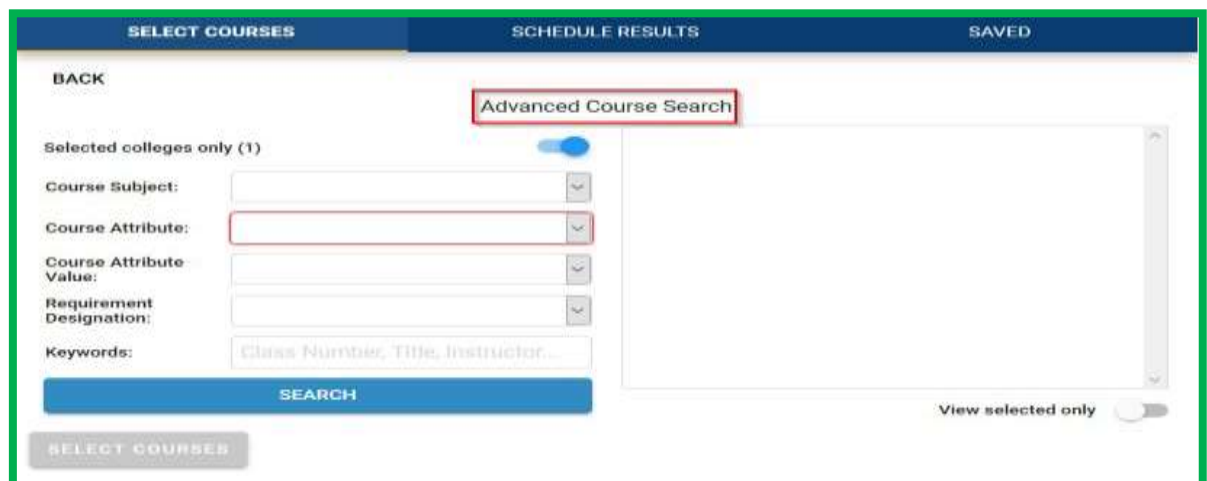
SELECT COURSES
SCHEDULE RESULTS
SAVED

BACK

Advanced Course Search

Selected colleges only (1)

Course Subject:

Course Attribute:

Course Attribute Value:

Requirement Designation:

Keywords: Class Number, Title, Instructor...

SEARCH

View selected only

SELECT COURSES